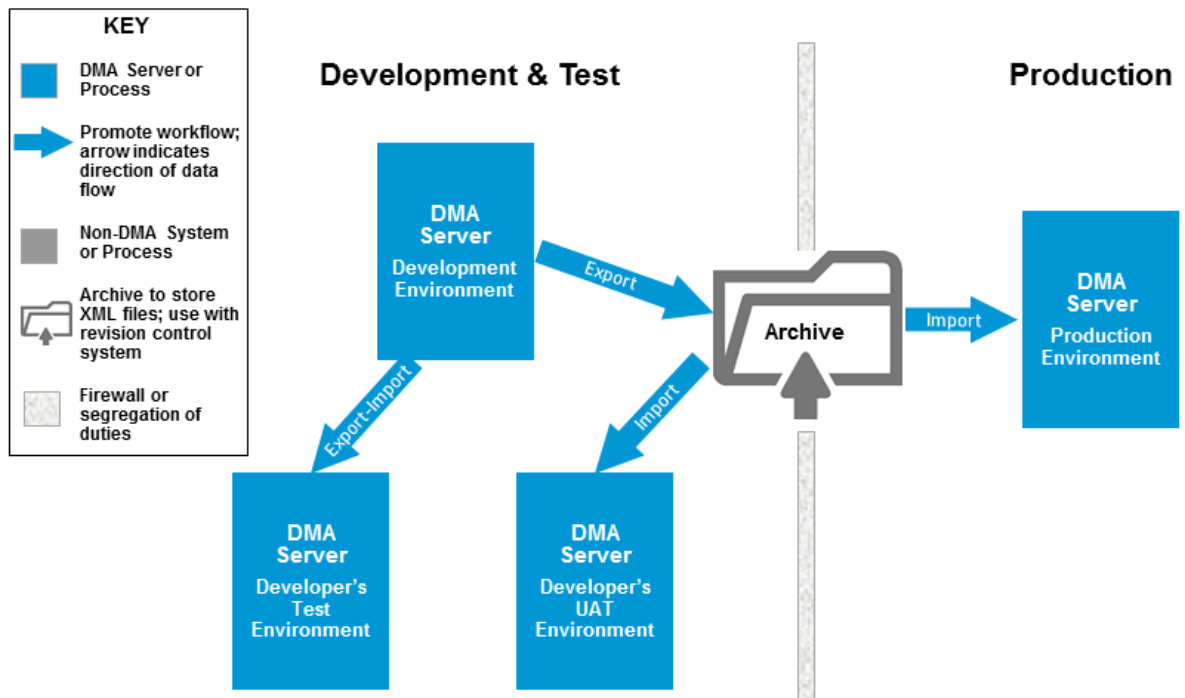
KEY

DMA Server or Process

Promote workflow; arrow indicates direction of data flow

Non-DMA System or Process

Archive to store XML files; use with revision control system

Firewall or segregation of duties

Development & Test

Production

DMA Server
Development Environment

Export

Archive

Import

DMA Server
Production Environment

Export-Import

Import

DMA Server
Developer's Test Environment

DMA Server
Developer's UAT Environment